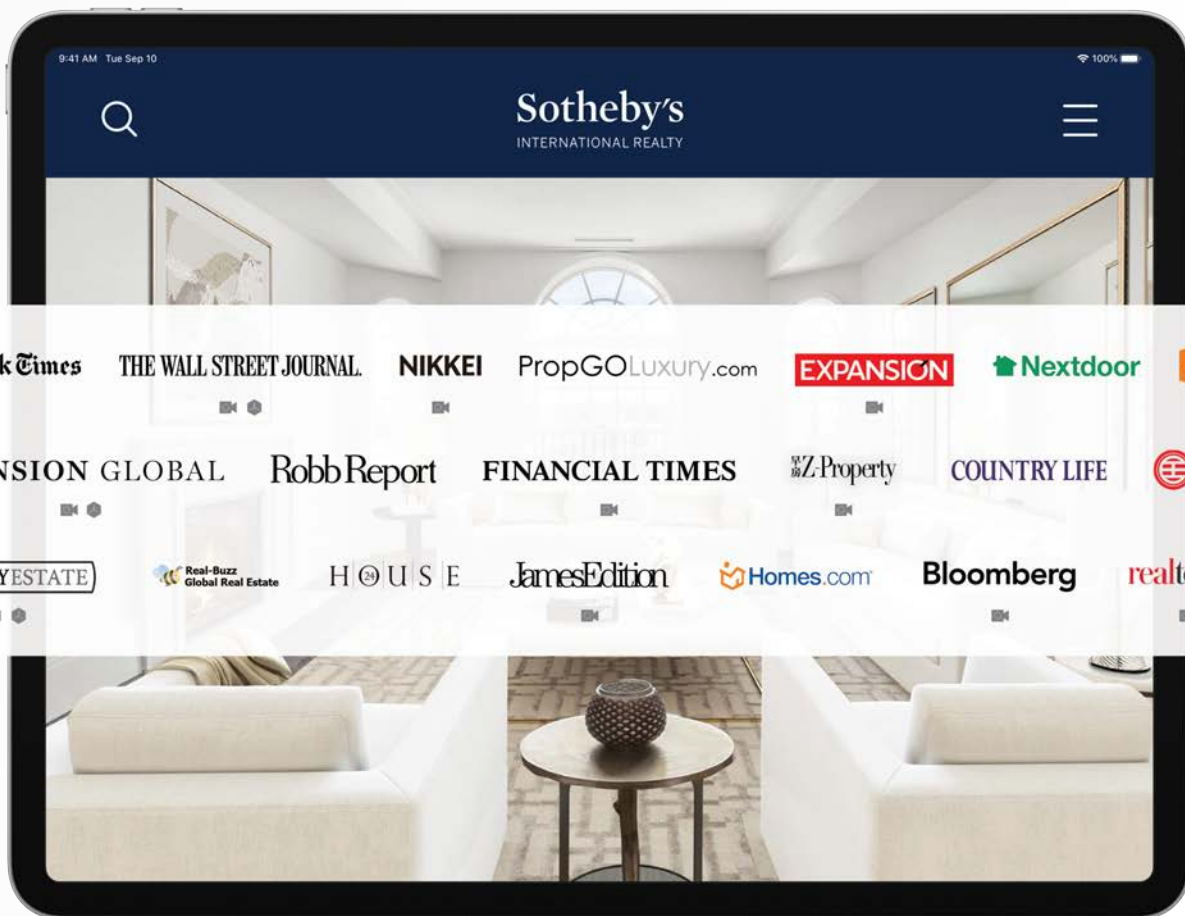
9:41 AM Tue Sep 10

100%

Sotheby's
INTERNATIONAL REALTY

k Times THE WALL STREET JOURNAL. NIKKEI PropGOLuxury.com EXPANSION Nextdoor

NSION GLOBAL Robb Report FINANCIAL TIMES Z-Property COUNTRY LIFE

YESTATE Real-Buzz Global Real Estate HOUSE JamesEdition Homes.com Bloomberg realt